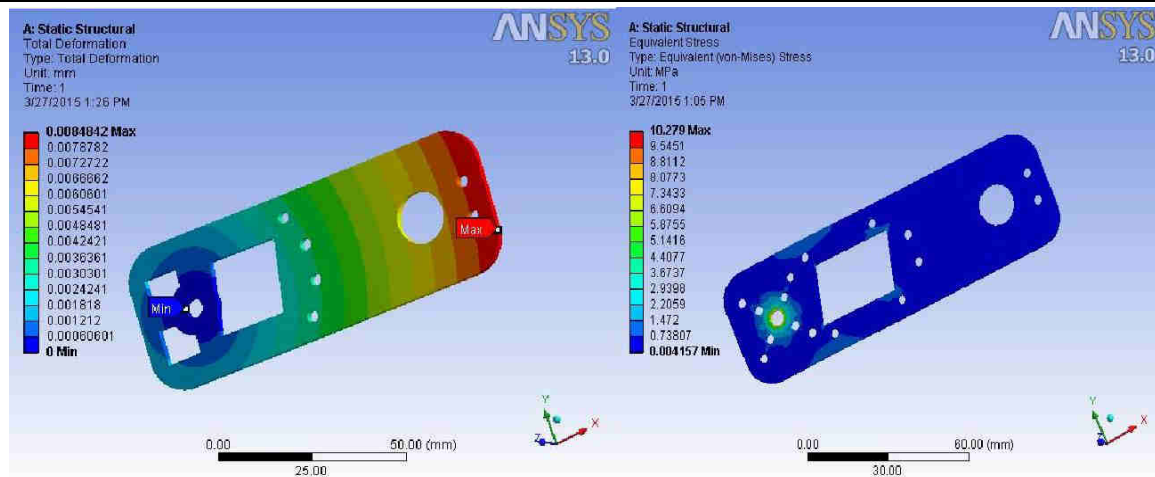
A: Static Structural
Total Deformation
Type: Total Deformation
Unit: mm
Time: 1
3/27/2015 1:26 PM

ANSYS
13.0

0.0084842 Max
0.0078782
0.0072722
0.0066662
0.0060601
0.0054541
0.0048481
0.0042421
0.0036361
0.0030301
0.0024241
0.001818
0.001212
0.00060601
0 Min

Max
Min

Y
Z
X

0.00
50.00 (mm)
25.00

A: Static Structural
Equivalent Stress
Type: Equivalent (von-Mises) Stress
Unit: MPa
Time: 1
3/27/2015 1:05 PM

ANSYS
13.0

10.279 Max
9.5451
8.8112
8.0773
7.3433
6.6094
5.8755
5.1416
4.4077
3.6737
2.9398
2.2059
1.472
0.73807
0.004157 Min

Y
X

0.00
60.00 (mm)
30.00